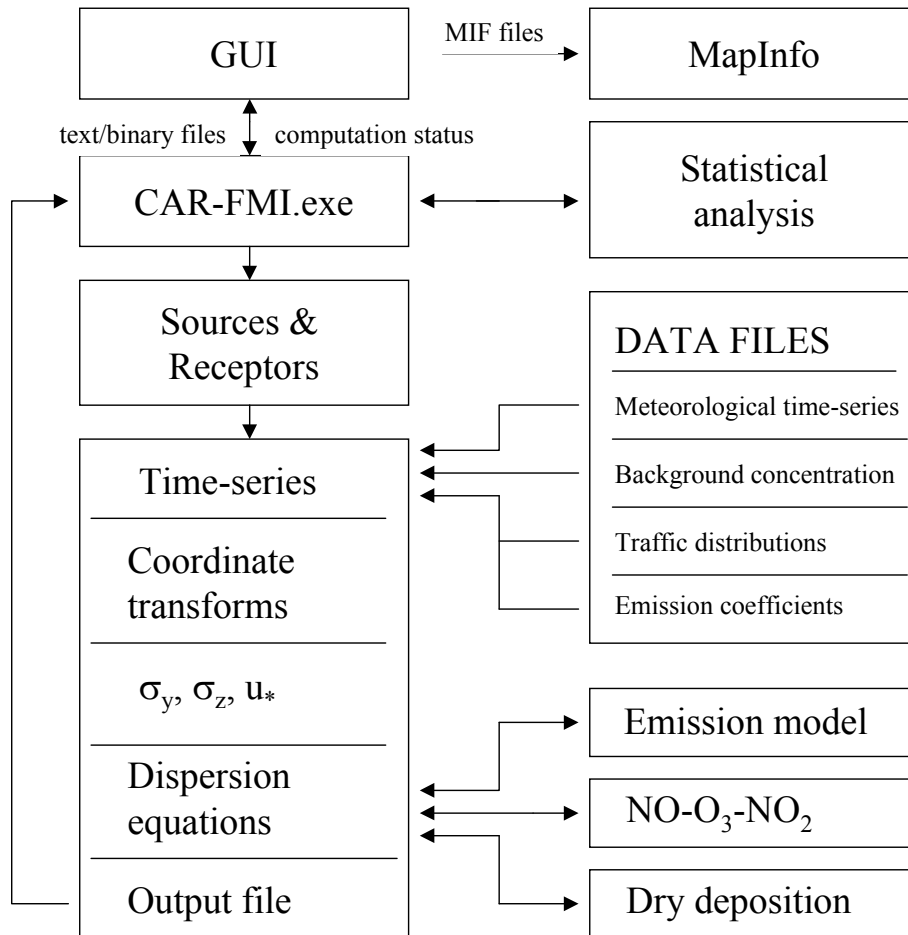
GUI

MIF files

MapInfo

text/binary files

computation status

CAR-FMI.exe

Statistical analysis

Sources & Receptors

DATA FILES

Meteorological time-series

Background concentration

Traffic distributions

Emission coefficients

Time-series

Coordinate transforms

$\sigma_y$, $\sigma_z$, $u_*$

Dispersion equations

Output file

Emission model

$NO$-$O_3$-$NO_2$

Dry deposition